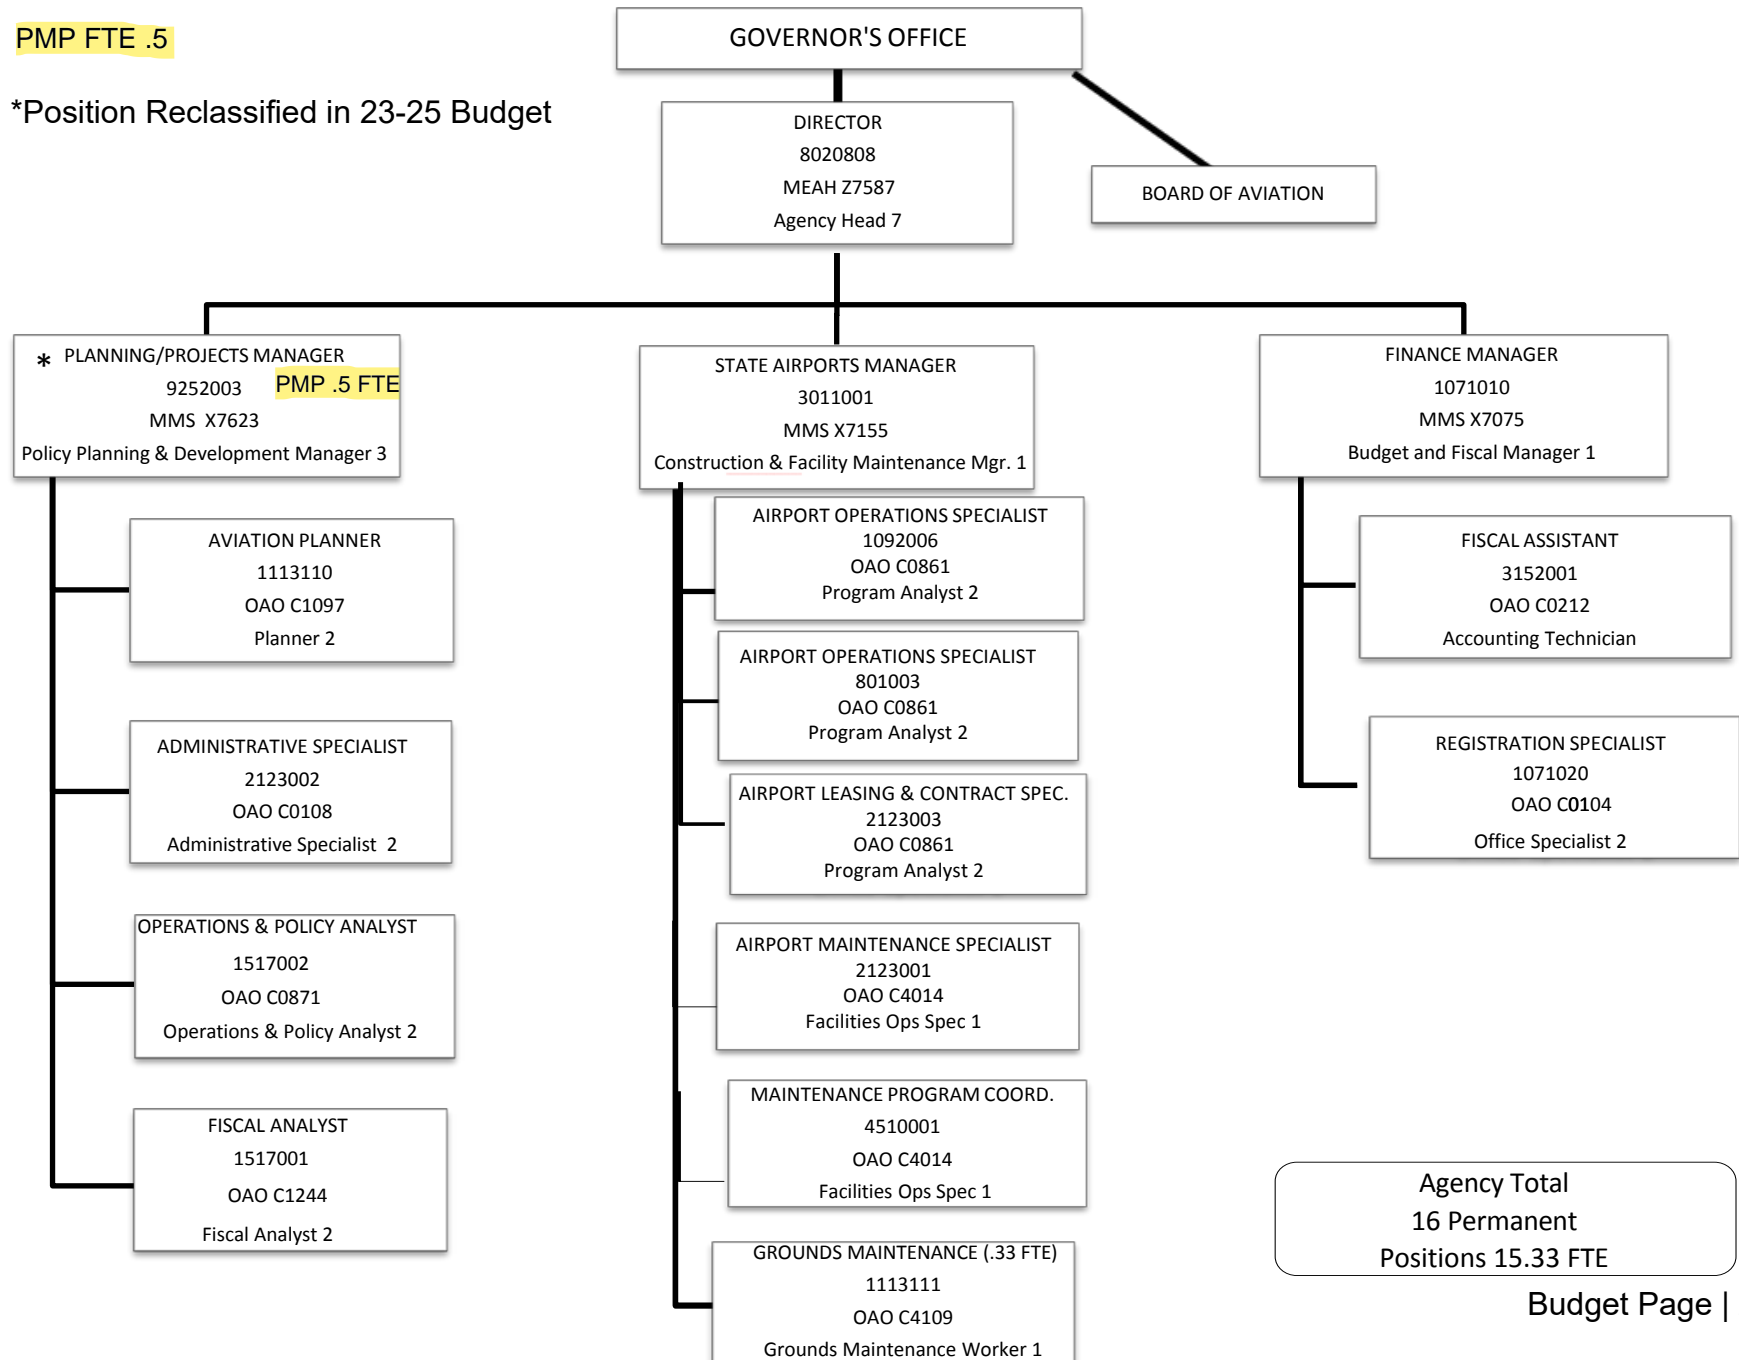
PMP FTE .5

*Position Reclassified in 23-25 Budget

GOVERNOR'S OFFICE

DIRECTOR
8020808
MEAH Z7587
Agency Head 7

BOARD OF AVIATION

* PLANNING/PROJECTS MANAGER
9252003 PMP .5 FTE
MMS X7623
Policy Planning & Development Manager 3

STATE AIRPORTS MANAGER
3011001
MMS X7155
Construction & Facility Maintenance Mgr. 1

FINANCE MANAGER
1071010
MMS X7075
Budget and Fiscal Manager 1

AVIATION PLANNER
1113110
OAO C1097
Planner 2

ADMINISTRATIVE SPECIALIST
2123002
OAO C0108
Administrative Specialist 2

OPERATIONS & POLICY ANALYST
1517002
OAO C0871
Operations & Policy Analyst 2

FISCAL ANALYST
1517001
OAO C1244
Fiscal Analyst 2

AIRPORT OPERATIONS SPECIALIST
1092006
OAO C0861
Program Analyst 2

AIRPORT OPERATIONS SPECIALIST
801003
OAO C0861
Program Analyst 2

AIRPORT LEASING & CONTRACT SPEC.
2123003
OAO C0861
Program Analyst 2

AIRPORT MAINTENANCE SPECIALIST
2123001
OAO C4014
Facilities Ops Spec 1

MAINTENANCE PROGRAM COORD.
4510001
OAO C4014
Facilities Ops Spec 1

GROUNDS MAINTENANCE (.33 FTE)
1113111
OAO C4109
Grounds Maintenance Worker 1

FISCAL ASSISTANT
3152001
OAO C0212
Accounting Technician

REGISTRATION SPECIALIST
1071020
OAO C0104
Office Specialist 2

Agency Total
16 Permanent
Positions 15.33 FTE

Budget Page |